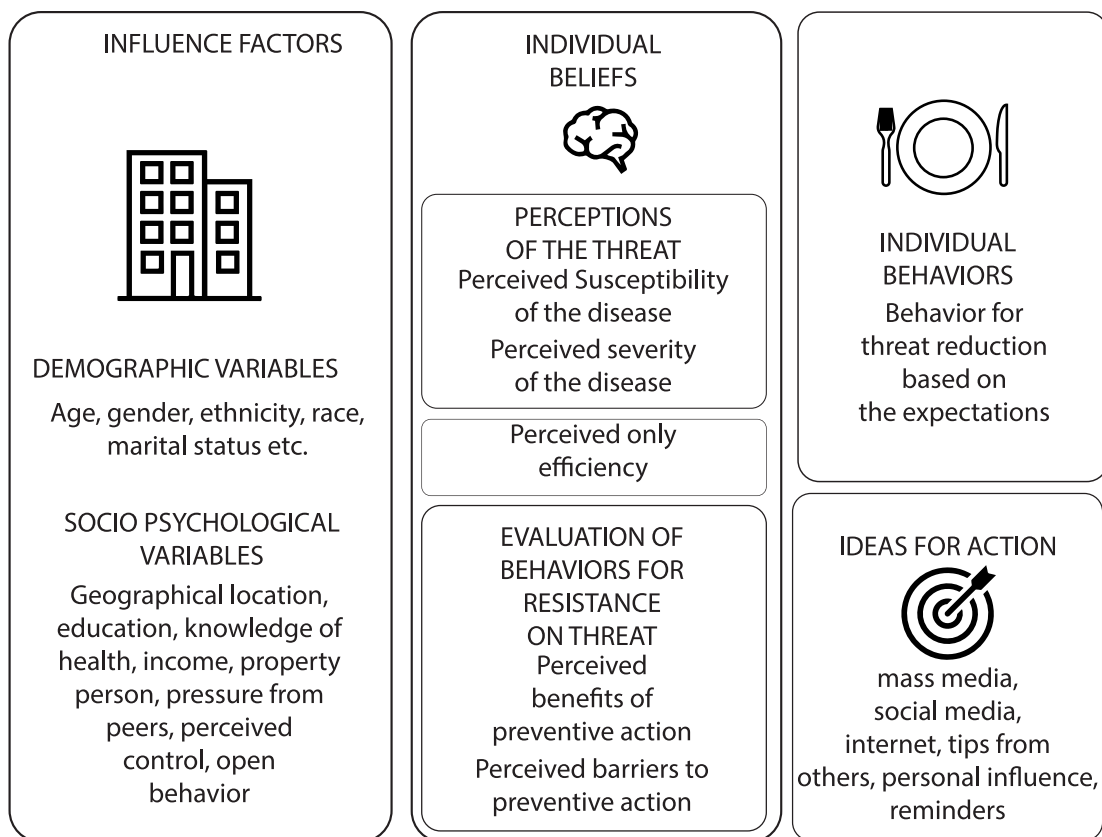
INFLUENCE FACTORS

DEMOGRAPHIC VARIABLES

Age, gender, ethnicity, race, marital status etc.

SOCIO PSYCHOLOGICAL VARIABLES

Geographical location, education, knowledge of health, income, property person, pressure from peers, perceived control, open behavior

INDIVIDUAL BELIEFS

PERCEPTIONS OF THE THREAT

Perceived Susceptibility of the disease

Perceived severity of the disease

Perceived only efficiency

EVALUATION OF BEHAVIORS FOR RESISTANCE ON THREAT

Perceived benefits of preventive action

Perceived barriers to preventive action

INDIVIDUAL BEHAVIORS

Behavior for threat reduction based on the expectations

IDEAS FOR ACTION

mass media, social media, internet, tips from others, personal influence, reminders